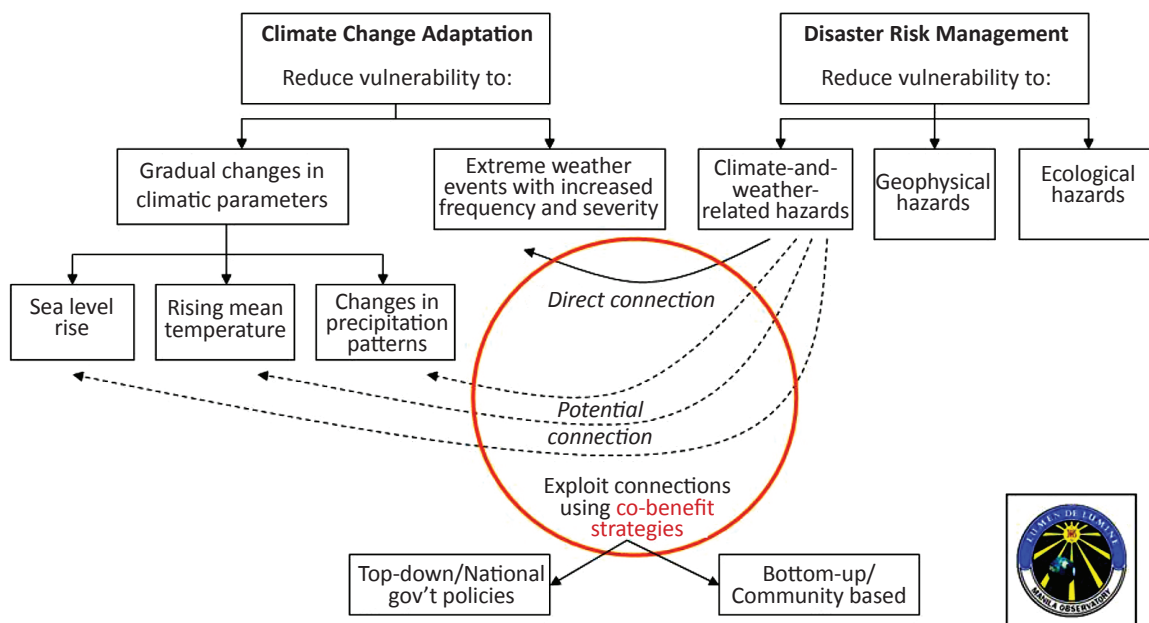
**Climate Change Adaptation**

Reduce vulnerability to:

**Disaster Risk Management**

Reduce vulnerability to:

Gradual changes in climatic parameters

Extreme weather events with increased frequency and severity

Climate-and-weather-related hazards

Geophysical hazards

Ecological hazards

Sea level rise

Rising mean temperature

Changes in precipitation patterns

*Direct connection*

*Potential connection*

Exploit connections using co-benefit strategies

Top-down/National gov't policies

Bottom-up/ Community based

LUMEN DE LUMINE

MANILA OBSERVATORY